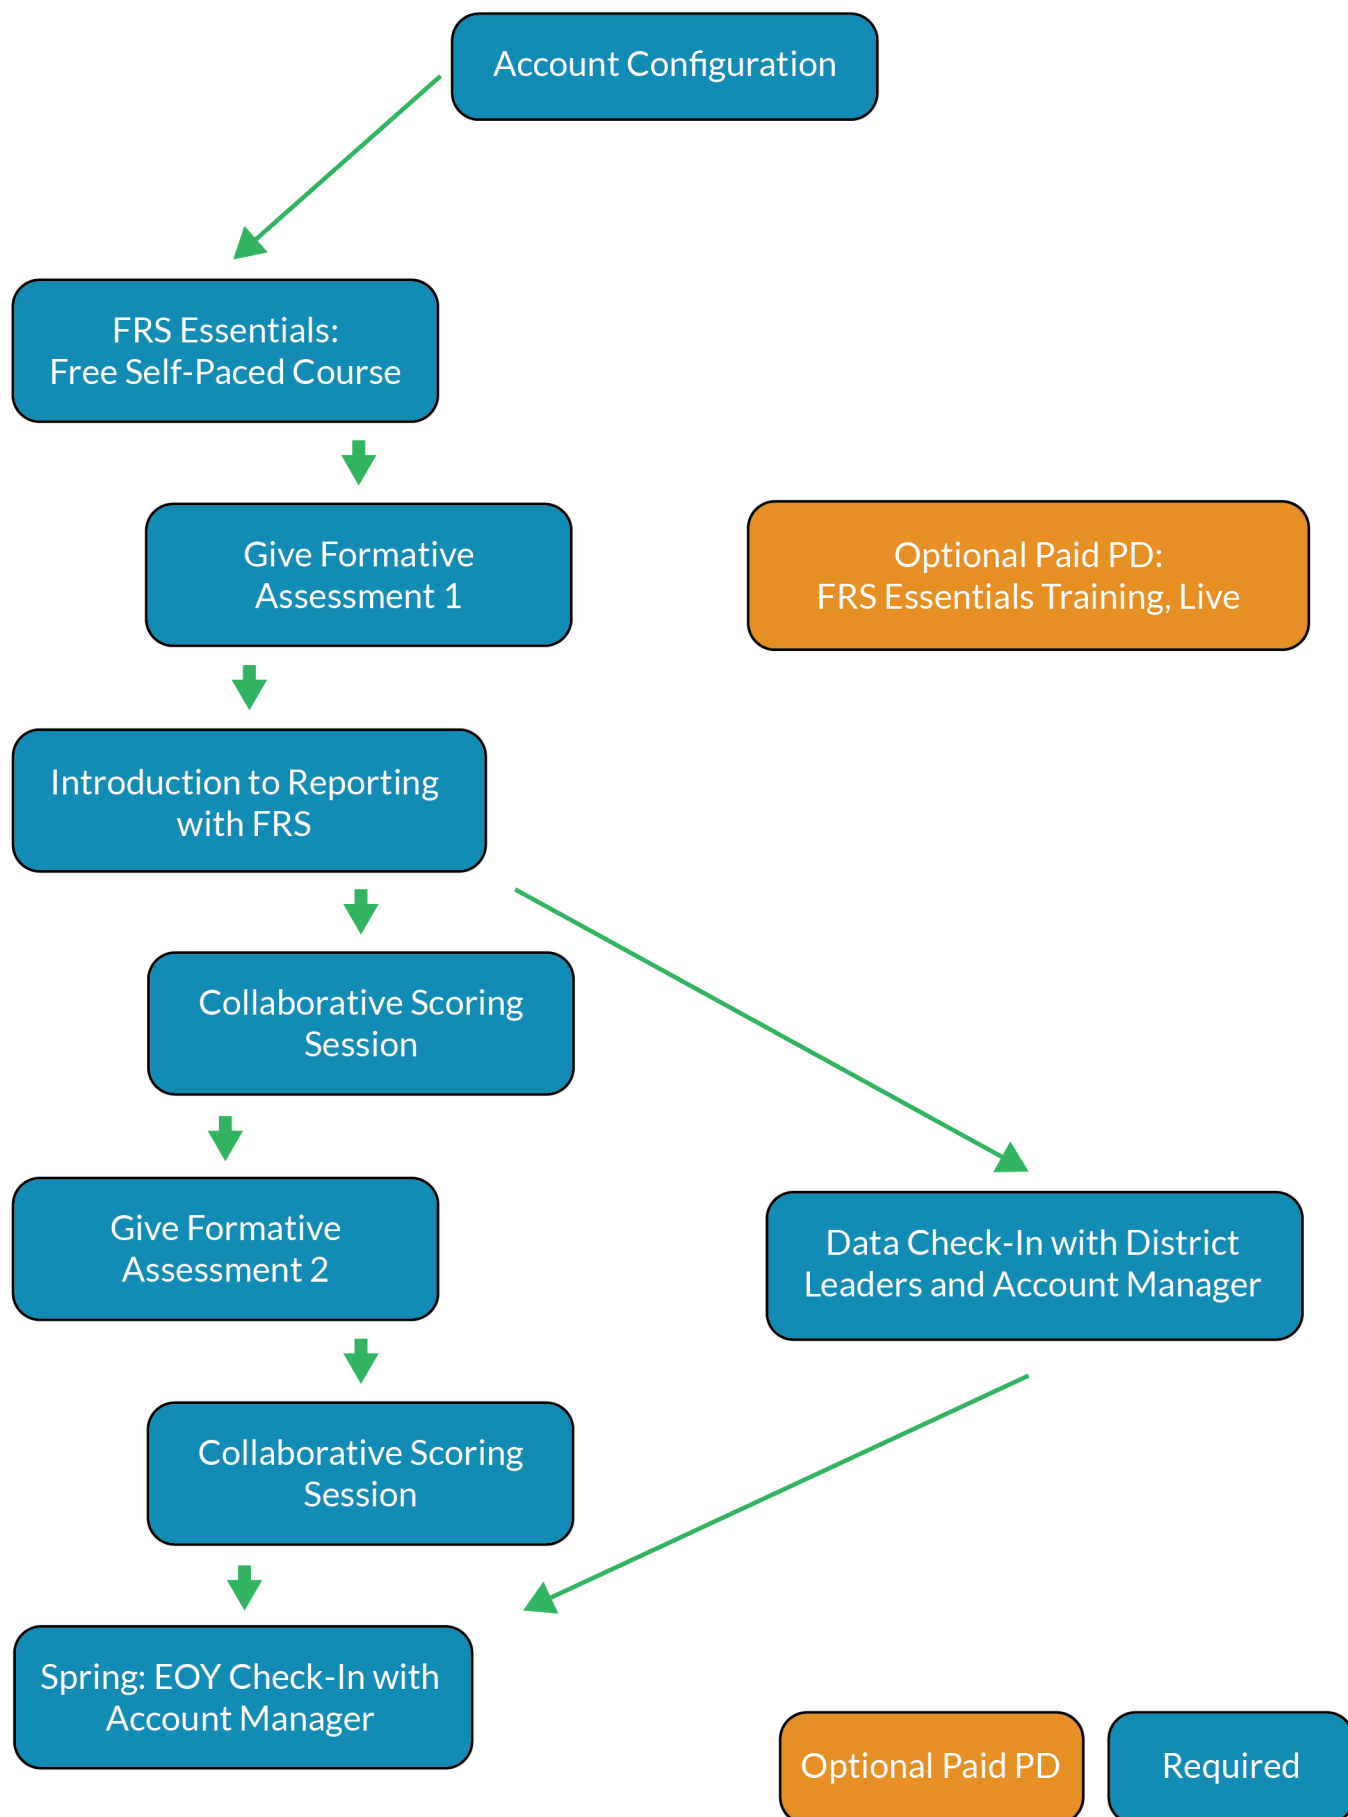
Account Configuration

FRS Essentials:
Free Self-Paced Course

Give Formative Assessment 1

Optional Paid PD:
FRS Essentials Training, Live

Introduction to Reporting with FRS

Collaborative Scoring Session

Give Formative Assessment 2

Data Check-In with District Leaders and Account Manager

Collaborative Scoring Session

Spring: EOY Check-In with Account Manager

Optional Paid PD

Required